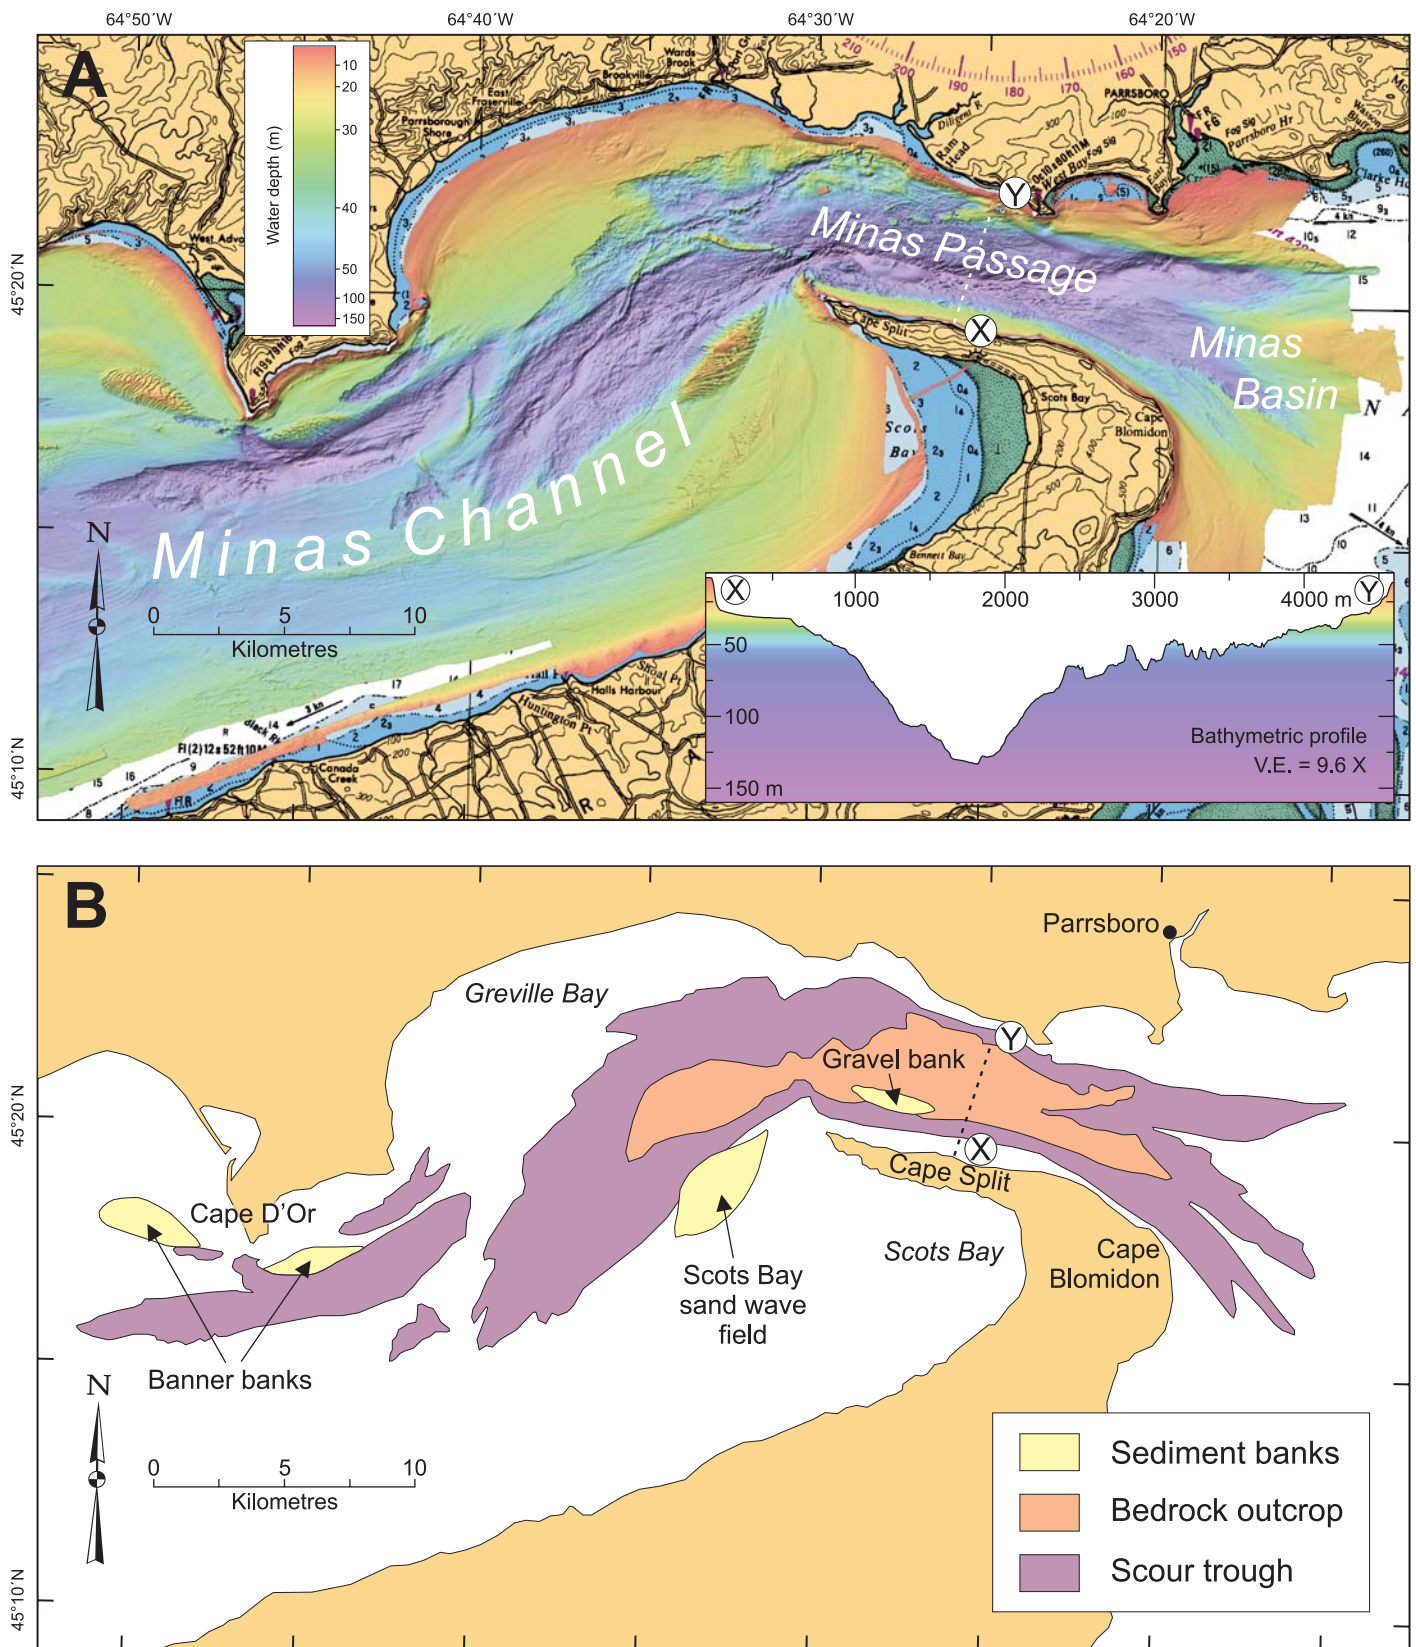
64°50´W 64°40´W 64°30´W 64°20´W

A

Water depth (m)
10
20
30
40
50
100
150

45°20´N

45°10´N

Minas Passage

Minas Basin

Minas Channel

N

0 5 10
Kilometres

X 1000 2000 3000 4000 m Y
50
100
150 m
Bathymetric profile
V.E. = 9.6 X

Parrsboro
Scots Bay
Cape Blomidon
Cape Split
Halls Harbour
Canada Creek

B

45°20´N

45°10´N

Parrsboro

Greville Bay

Y

Gravel bank

X

Cape Split

Cape D'Or

Scots Bay

Cape Blomidon

Scots Bay sand wave field

Banner banks

N

0 5 10
Kilometres

Sediment banks
Bedrock outcrop
Scour trough